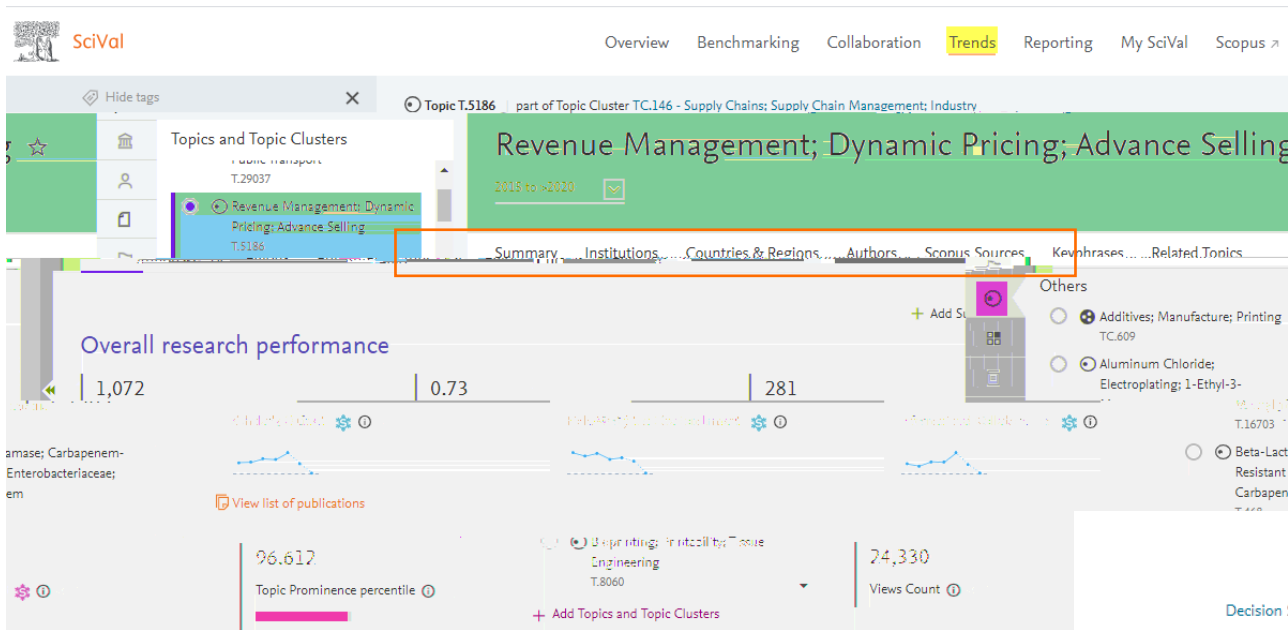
SciVal

Overview Benchmarking Collaboration Trends Reporting My SciVal Scopus ↗

Hide tags

Topic T.5186 part of Topic Cluster TC.146 - Supply Chains; Supply Chain Management; Industry

Topics and Topic Clusters

Public Transport
T.29037

Revenue Management; Dynamic Pricing; Advance Selling
T.5186

Revenue Management; Dynamic Pricing; Advance Selling

2016 to >2020

Summary Institutions Countries & Regions Authors Scopus Sources Keyphrases Related Topics

Others

Additives; Manufacture; Printing
TC.609

Aluminum Chloride; Electroplating; 1-Ethyl-3-

+ Add S

Overall research performance

1,072

0.73

281

T.16703

amase; Carbapenem-Enterobacteriaceae; em

Beta-Lact Resistant Carbapen

View list of publications

96.612

Topic Prominence percentile

Bioprinting; Printability; Tissue Engineering
T.8060

+ Add Topics and Topic Clusters

24,330

Views Count

Decision